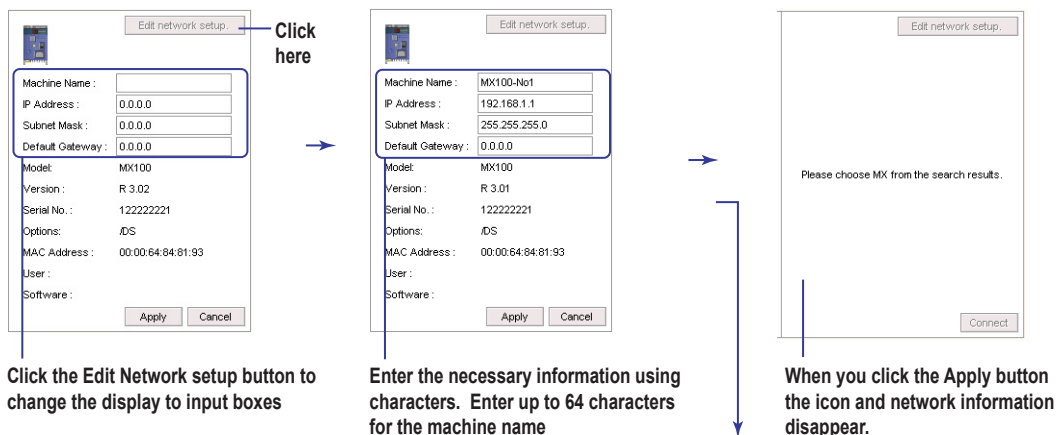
Edit network setup.

Click here

Machine Name :
IP Address : 0.0.0.0
Subnet Mask : 0.0.0.0
Default Gateway : 0.0.0.0
Model: MX100
Version : R 3.02
Serial No. : 122222221
Options: /DS
MAC Address : 00:00:64:84:81:93
User :
Software :
Apply Cancel

Click the Edit Network setup button to change the display to input boxes

Edit network setup.

Machine Name : MX100-No1
IP Address : 192.168.1.1
Subnet Mask : 255.255.255.0
Default Gateway : 0.0.0.0
Model: MX100
Version : R 3.01
Serial No. : 122222221
Options: /DS
MAC Address : 00:00:64:84:81:93
User :
Software :
Apply Cancel

Enter the necessary information using characters. Enter up to 64 characters for the machine name

Edit network setup.

Please choose MX from the search results.

Connect

When you click the Apply button the icon and network information disappear.